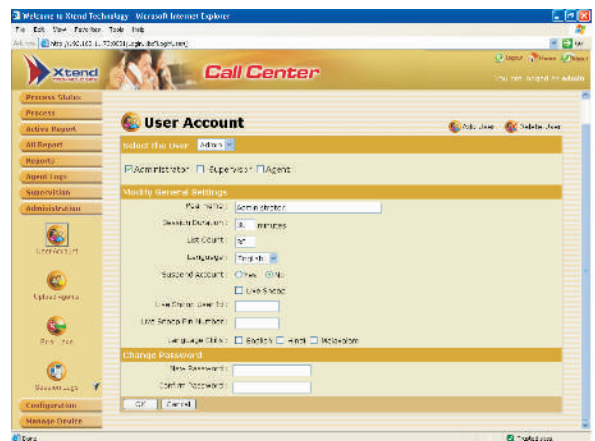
Welcome to Xtend Technology - Microsoft Internet Explorer

File Edit View Favorites Tools Help

Address http://192.168.1.72:8080/Login.do?Login.html

Go

Xtend

Call Center

Logout Home About

You are logged in admin

Process Status

Process

Active Report

All Report

Reports

Agent Logs

Supervision

Administration

User Account

Upload agents

Print Logs

Session Logs

Configuration

Manage Dealer

User Account

Add User Delete User

Select the User Admin

Administrator Supervisor Agent

Modify General Settings

Full Name : Administrator

Session Duration : 30 minutes

List Count : 10

Language : English

Suspend Account : Yes No

Live Shoot

Live Shoot User Id :

Live Shoot Pin Number :

Language Skills : English Hindi Malayalam

Change Password

New Password :

Confirm Password :

OK Cancel

Done

Trusted sites